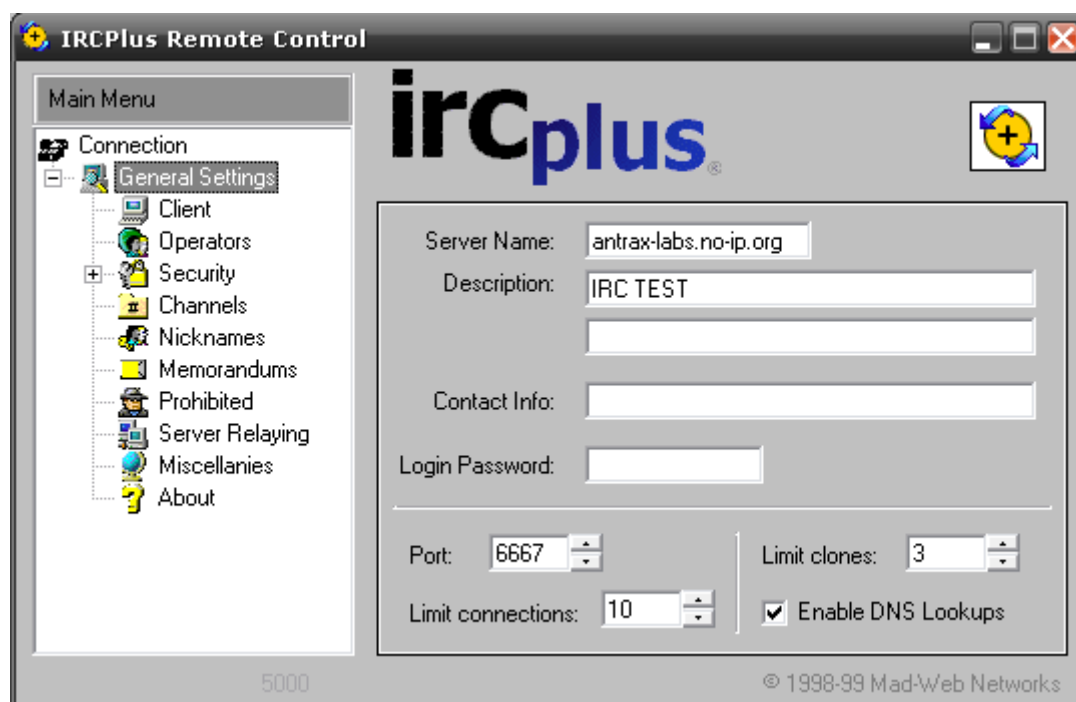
IRCPlus Remote Control

Main Menu

Connection
General Settings
Client
Operators
Security
Channels
Nicknames
Memorandums
Prohibited
Server Relaying
Miscellanies
About

ircplus®

Server Name: antrax-labs.no-ip.org
Description: IRC TEST

Contact Info:

Login Password:

Port: 6667
Limit connections: 10
Limit clones: 3
Enable DNS Lookups

5000
© 1998-99 Mad-Web Networks